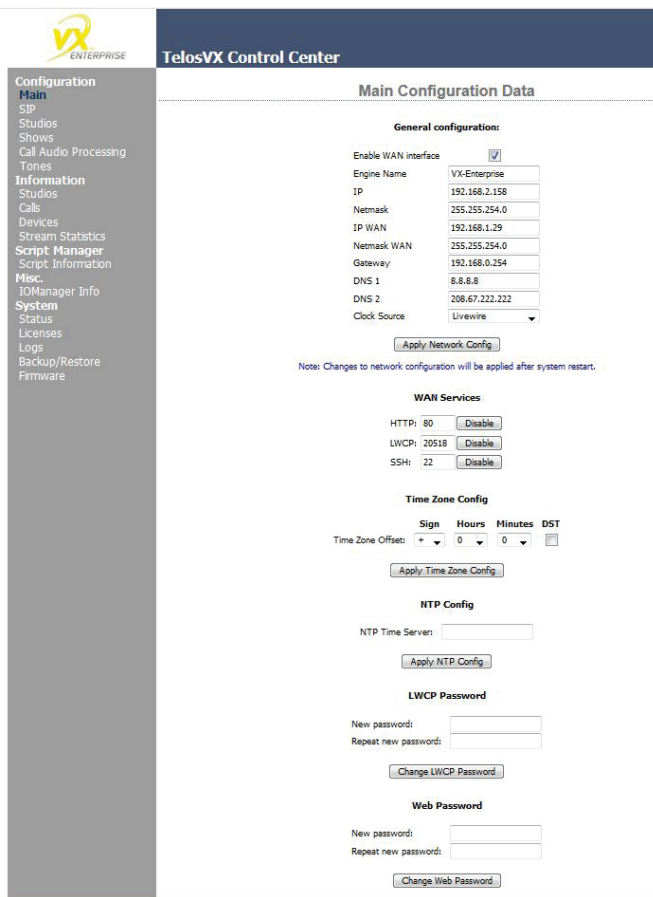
VX ENTERPRISE

TelosVX Control Center

Configuration
Main
SIP
Studios
Shows
Call Audio Processing
Tones
Information
Studios
Calls
Devices
Stream Statistics
Script Manager
Script Information
Misc.
IOManager Info
System
Status
Licenses
Logs
Backup/Restore
Firmware

Main Configuration Data

General configuration:

| | |
|---|---|
| Enable WAN interface | ☑ |
| Engine Name | VX-Enterprise |
| IP | 192.168.2.158 |
| Netmask | 255.255.254.0 |
| IP WAN | 192.168.1.29 |
| Netmask WAN | 255.255.254.0 |
| Gateway | 192.168.0.254 |
| DNS 1 | 8.8.8.8 |
| DNS 2 | 208.67.222.222 |
| Clock Source | Livewire |

Apply Network Config

Note: Changes to network configuration will be applied after system restart.

WAN Services

HTTP: 80 Disable
LWCP: 20518 Disable
SSH: 22 Disable

Time Zone Config

Sign Hours Minutes DST
Time Zone Offset: + 0 0

Apply Time Zone Config

NTP Config

NTP Time Server:

Apply NTP Config

LWCP Password

New password:
Repeat new password:

Change LWCP Password

Web Password

New password:
Repeat new password:

Change Web Password